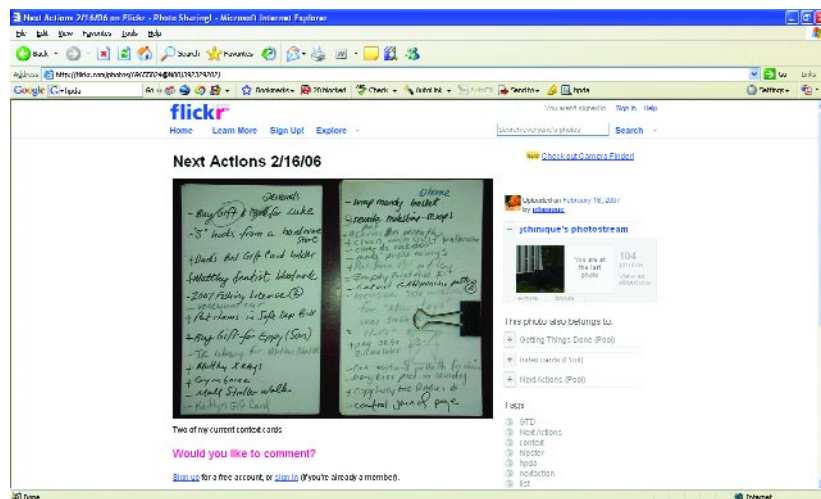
Next Actions 2/16/06 on Flickr - Photo Sharing! - Microsoft Internet Explorer

File Edit View Favorites Tools Help

Back Search Favorites

Address http://flickr.com/photos/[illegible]

Google G+ hpda

Bookmarks 20 blocked Check AutoLink AutoFill Send to hpda

Settings

flickr

You aren't signed in Sign In Help

Home Learn More Sign Up! Explore

Search everyone's photos Search

NEW Check out Camera Finder!

Next Actions 2/16/06

Errands
- Buy Gift & Card for Luke
- "S" hooks from a hardware store
- Dad's Bd Gift Card holder
+ Maltby dentist, bluebook
- 2007 Fishing License
+ Pet items in Safe Cup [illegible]
- Buy Gift for Emy (Son)
- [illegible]
+ Maltby Xrays
+ Gym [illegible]
- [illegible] Stroller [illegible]
- Kathy's G/G Card

@home
- wrap mandy basket
- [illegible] moleskine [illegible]
- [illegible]
- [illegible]
- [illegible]
- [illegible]
- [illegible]
- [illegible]
- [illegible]
- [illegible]
- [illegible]
- control panel of page

Two of my current context cards

Would you like to comment?

Sign up for a free account, or sign in (if you're already a member).

Uploaded on February 16, 2007 by jshinique

jshinique's photostream

You are at the last photo

104 photos

View as slideshow

This photo also belongs to:

Getting Things Done (Pool)

Index cards (Pool)

Next Actions (Pool)

Tags

GTD
NextActions
context
hipster
hpda
nextaction
list

Done

Internet